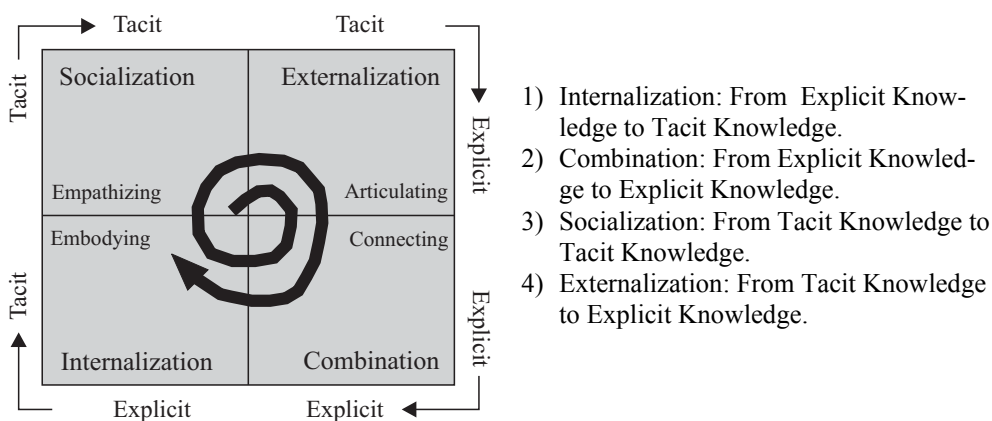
Tacit Tacit

Tacit

Socialization

Externalization

Explicit

Empathizing

Articulating

Embodying

Connecting

Tacit

Internalization

Combination

Explicit

Explicit Explicit

1) Internalization: From Explicit Knowledge to Tacit Knowledge.
2) Combination: From Explicit Knowledge to Explicit Knowledge.
3) Socialization: From Tacit Knowledge to Tacit Knowledge.
4) Externalization: From Tacit Knowledge to Explicit Knowledge.